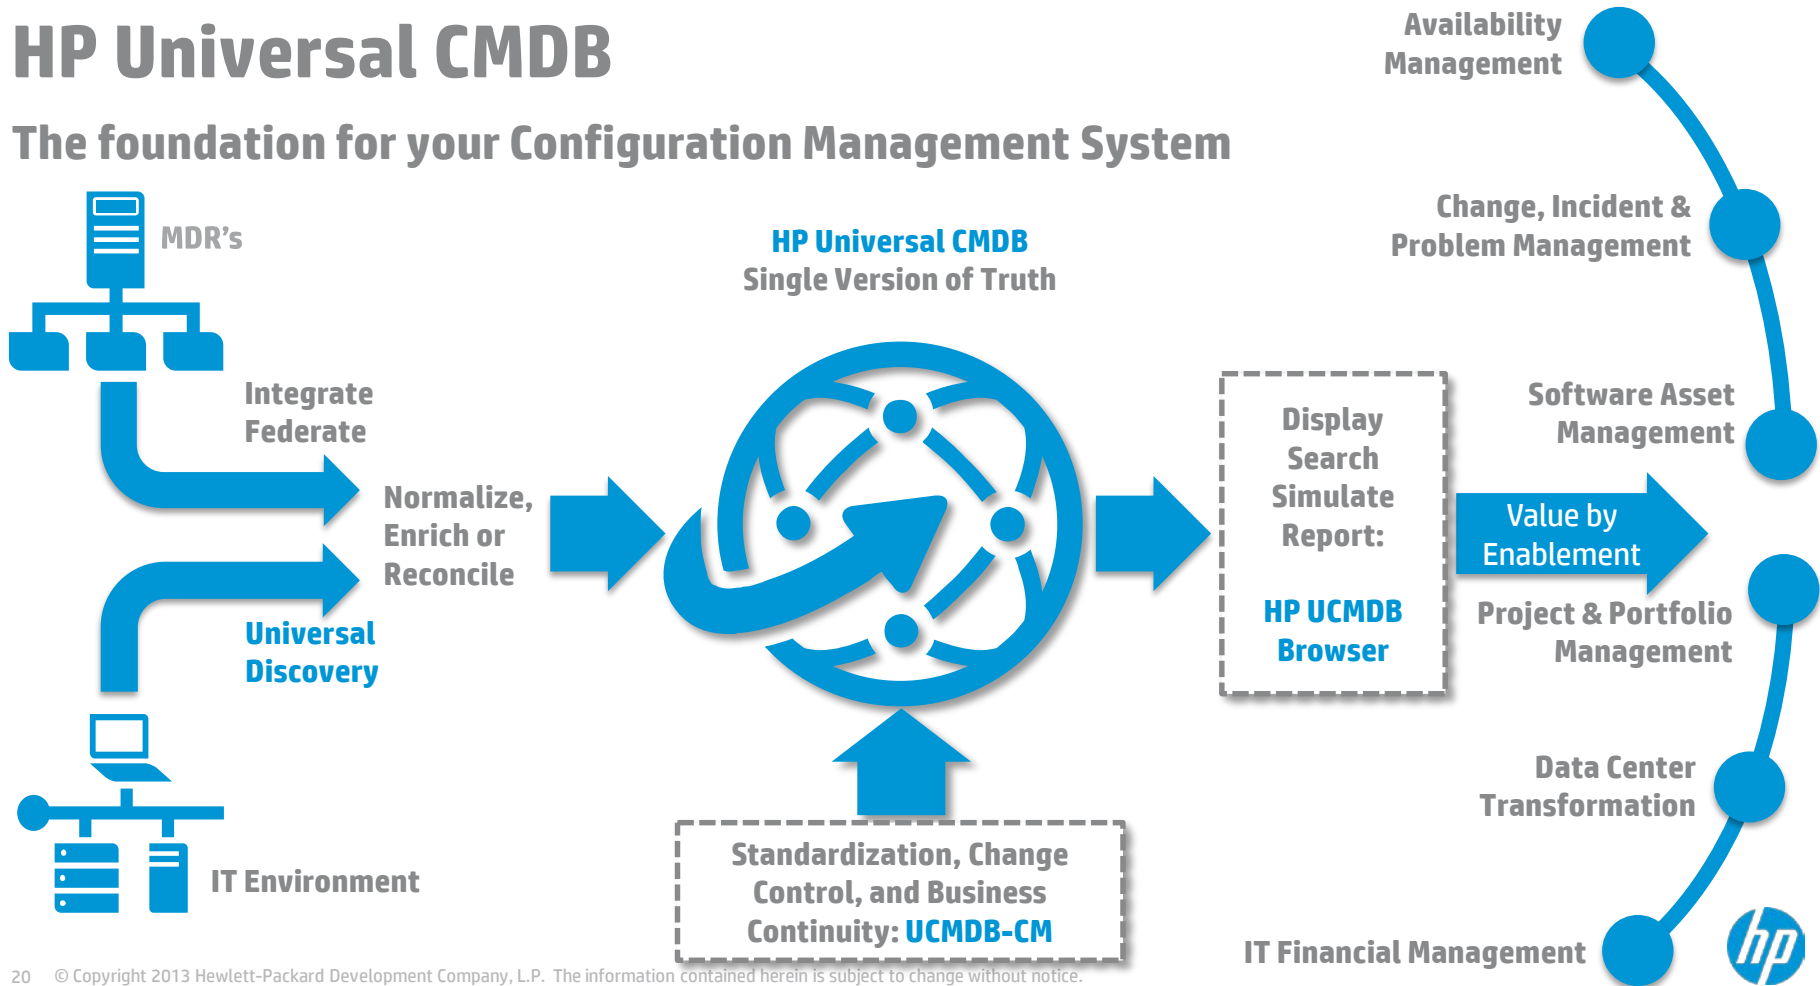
HP Universal CMDB

The foundation for your Configuration Management System

MDR's

Integrate
Federate

Normalize,
Enrich or
Reconcile

Universal
Discovery

IT Environment

HP Universal CMDB
Single Version of Truth

Standardization, Change
Control, and Business
Continuity: UCMDB-CM

Display
Search
Simulate
Report:

HP UCMDB
Browser

Value by
Enablement

Availability
Management

Change, Incident &
Problem Management

Software Asset
Management

Project & Portfolio
Management

Data Center
Transformation

IT Financial Management

hp

20 © Copyright 2013 Hewlett-Packard Development Company, L.P. The information contained herein is subject to change without notice.